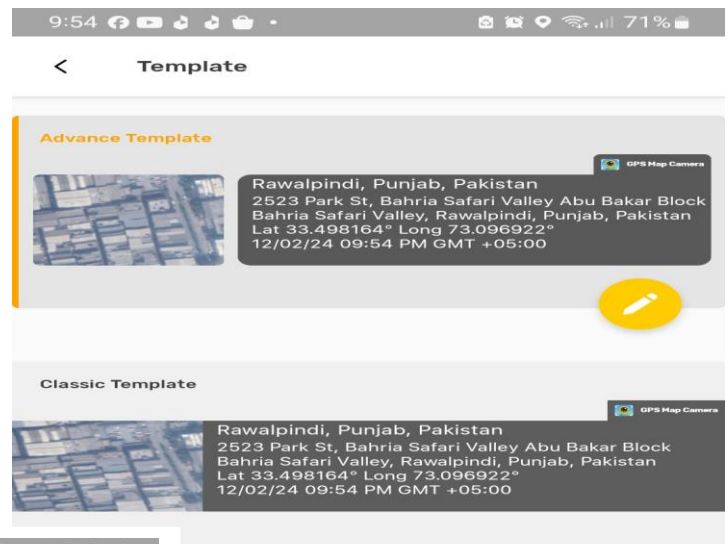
9:54 71%

<

Template

Advance Template

GPS Map Camera

Rawalpindi, Punjab, Pakistan
2523 Park St, Bahria Safari Valley Abu Bakar Block Bahria Safari Valley, Rawalpindi, Punjab, Pakistan
Lat 33.498164° Long 73.096922°
12/02/24 09:54 PM GMT +05:00

Classic Template

GPS Map Camera

Rawalpindi, Punjab, Pakistan
2523 Park St, Bahria Safari Valley Abu Bakar Block Bahria Safari Valley, Rawalpindi, Punjab, Pakistan
Lat 33.498164° Long 73.096922°
12/02/24 09:54 PM GMT +05:00